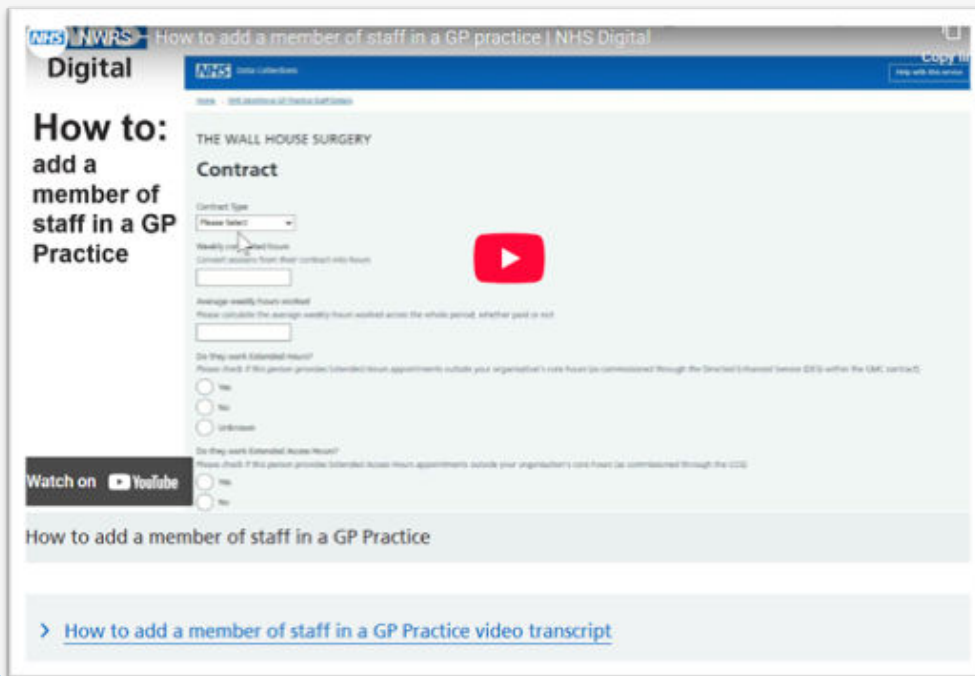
NHS NWRS How to add a member of staff in a GP practice | NHS Digital

Copy li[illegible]

Digital

NHS Data Collections

Help with this service

Home › NHS Workforce GP Practice Staff Details

How to: add a member of staff in a GP Practice

THE WALL HOUSE SURGERY

Contract

Contract Type

Please Select

Weekly contracted hours

Convert sessions from their contract into hours

Average weekly hours worked

Please calculate the average weekly hours worked across the whole period, whether paid or not

Do they work Extended Hours?

Please check if this person provides Extended Hours appointments outside your organisation's core hours (as commissioned through the Directed Enhanced Service (DES) within the GMS contract)

Yes

No

Unknown

Do they work Extended Access Hours?

Please check if this person provides Extended Access Hours appointments outside your organisation's core hours (as commissioned through the CCG)

Yes

No

Watch on YouTube

How to add a member of staff in a GP Practice

› How to add a member of staff in a GP Practice video transcript